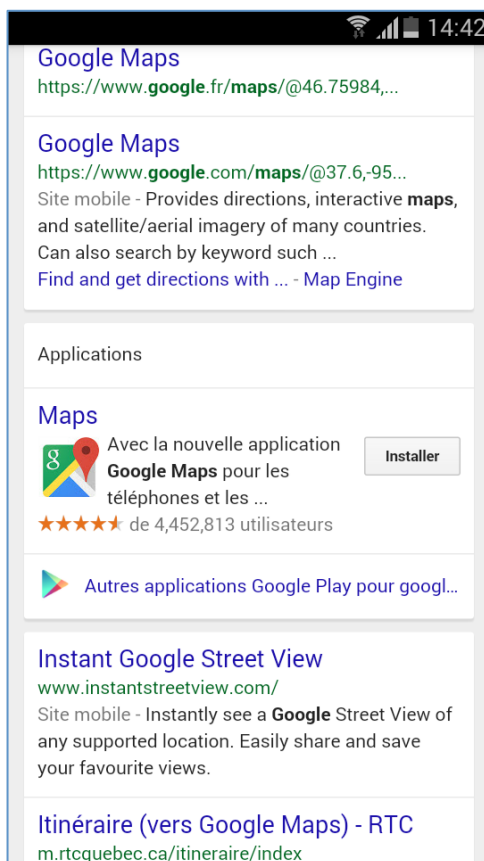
14:42

Google Maps
https://www.google.fr/maps/@46.75984,...

Google Maps
https://www.google.com/maps/@37.6,-95...
Site mobile - Provides directions, interactive maps, and satellite/aerial imagery of many countries. Can also search by keyword such ...
Find and get directions with ... - Map Engine

Applications

Maps
Avec la nouvelle application Google Maps pour les téléphones et les ...
Installer
★★★★★ de 4,452,813 utilisateurs

Autres applications Google Play pour googl...

Instant Google Street View
www.instantstreetview.com/
Site mobile - Instantly see a Google Street View of any supported location. Easily share and save your favourite views.

Itinéraire (vers Google Maps) - RTC
m.rtcquebec.ca/itineraire/index